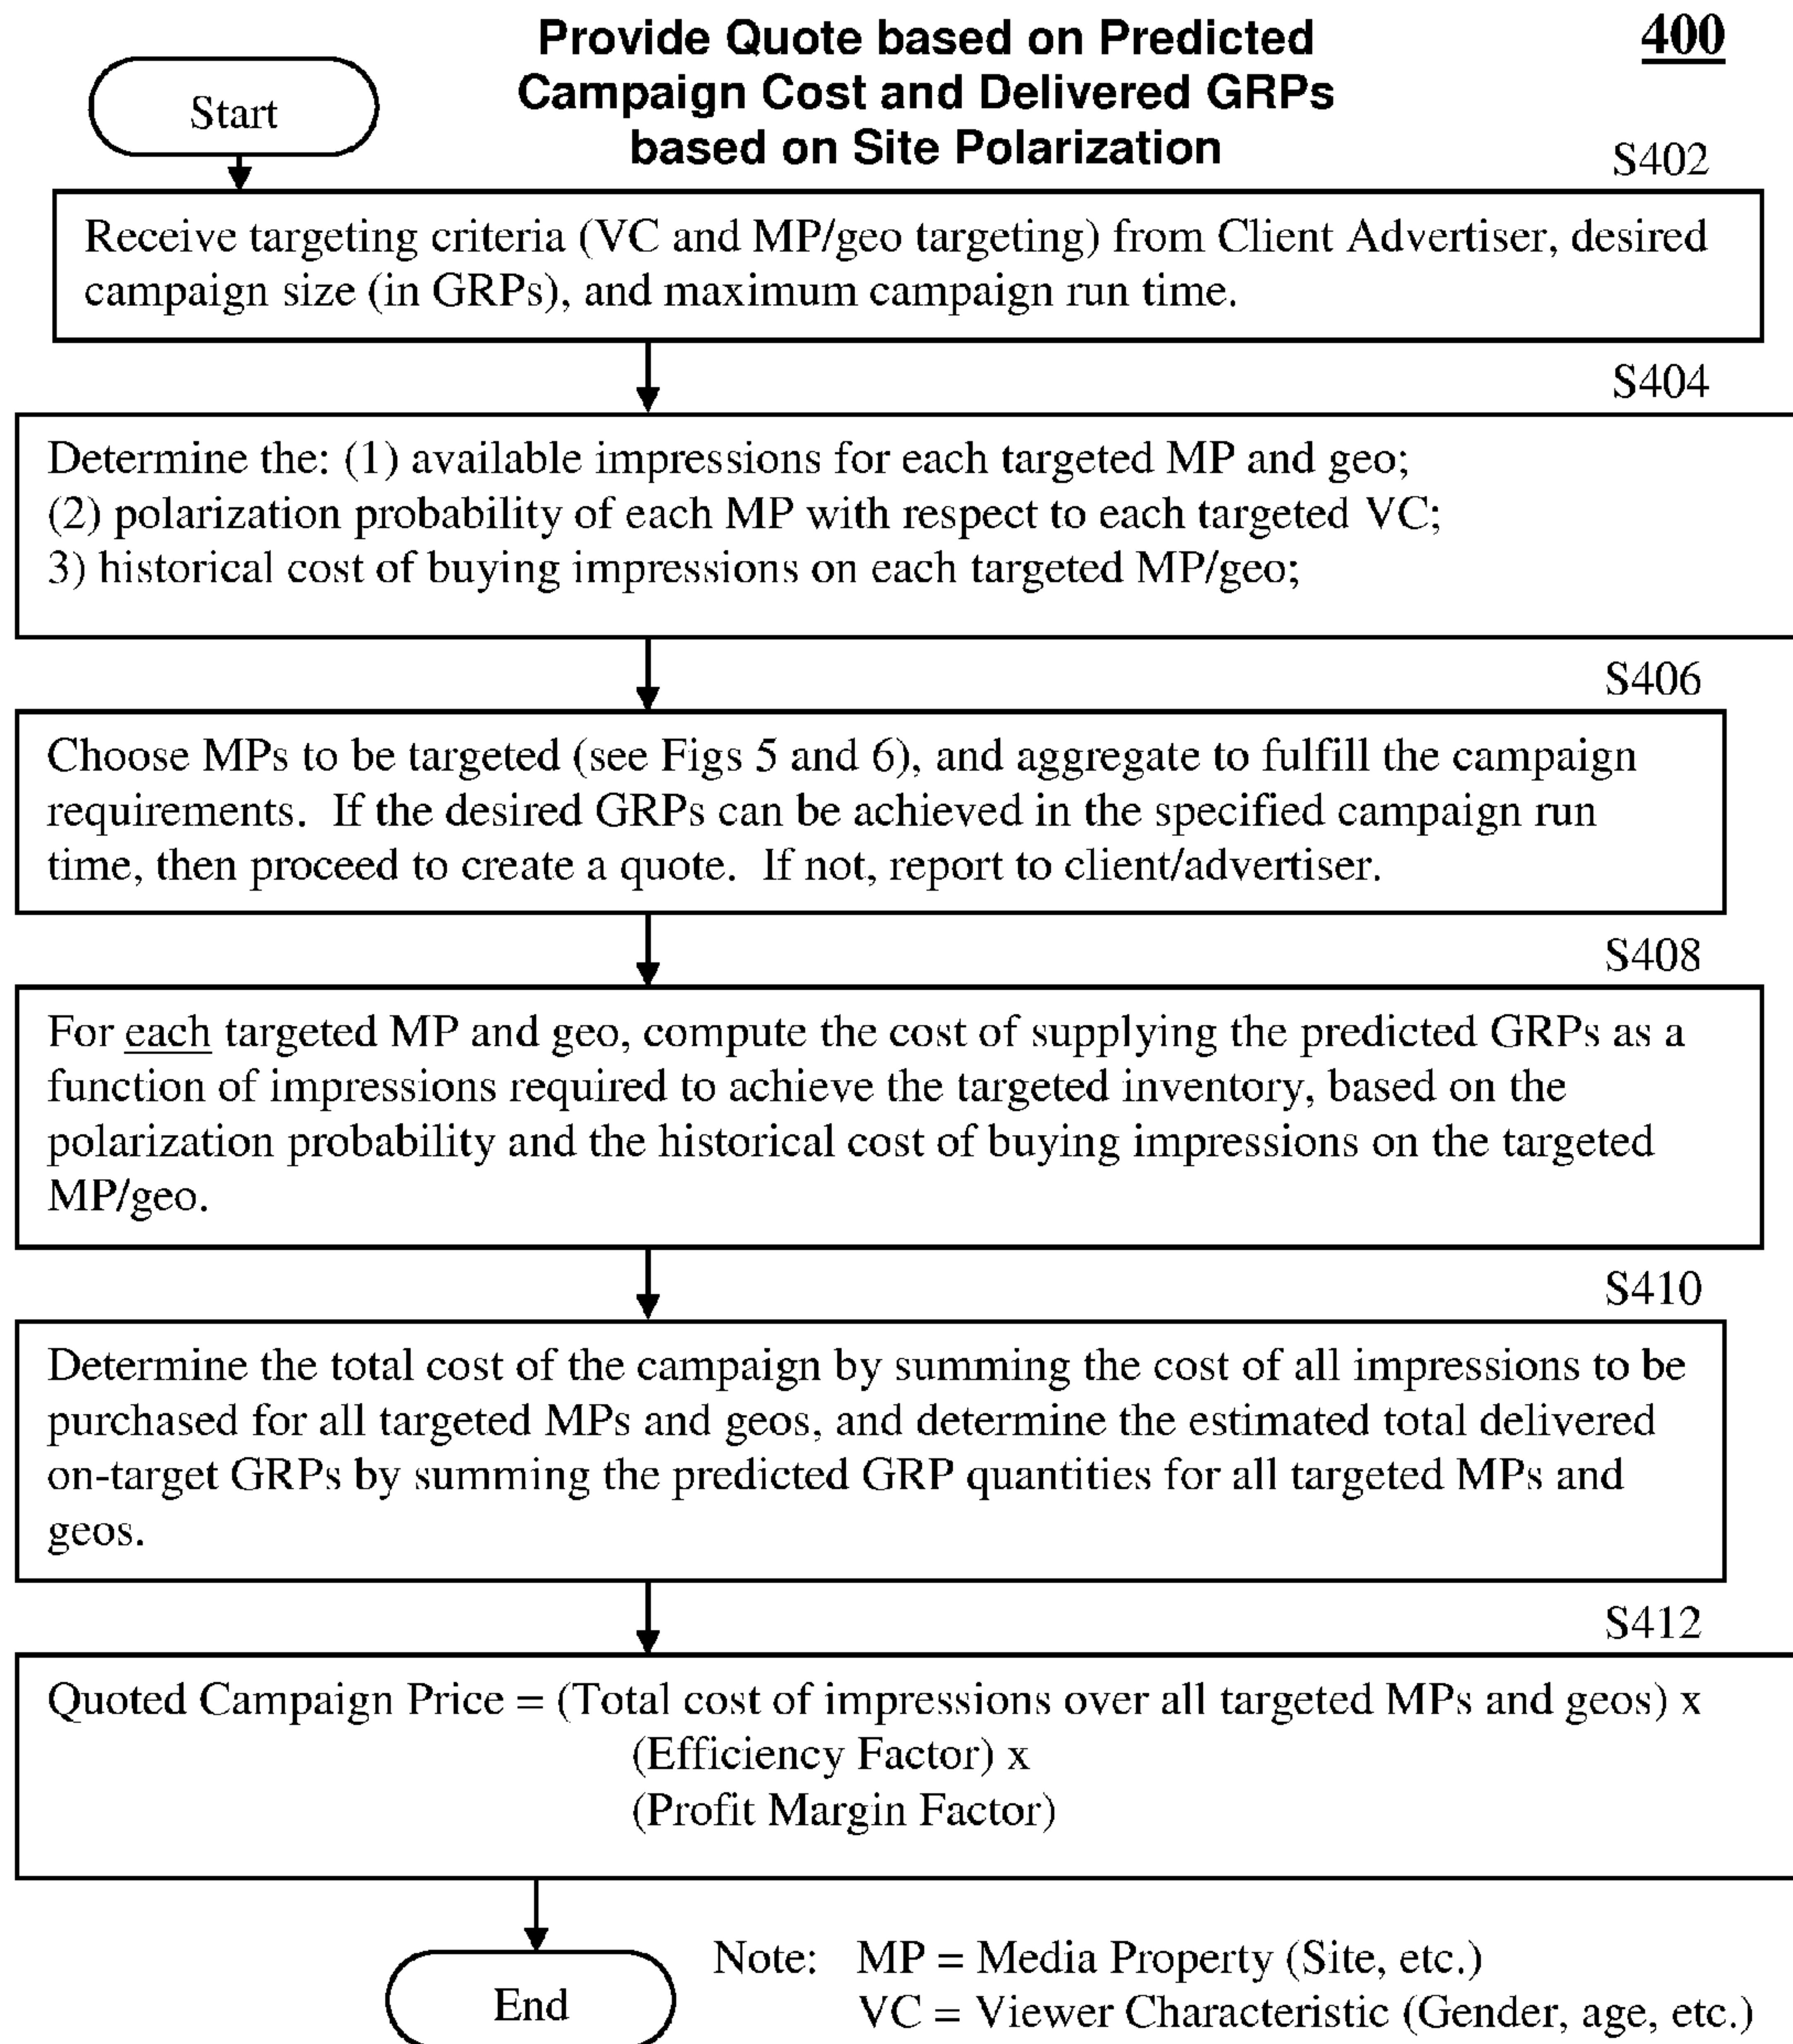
Provide Quote based on Predicted Campaign Cost and Delivered GRPs based on Site Polarization

400

Start

S402

Receive targeting criteria (VC and MP/geo targeting) from Client Advertiser, desired campaign size (in GRPs), and maximum campaign run time.

S404

Determine the: (1) available impressions for each targeted MP and geo;
(2) polarization probability of each MP with respect to each targeted VC;
3) historical cost of buying impressions on each targeted MP/geo;

S406

Choose MPs to be targeted (see Figs 5 and 6), and aggregate to fulfill the campaign requirements. If the desired GRPs can be achieved in the specified campaign run time, then proceed to create a quote. If not, report to client/advertiser.

S408

For each targeted MP and geo, compute the cost of supplying the predicted GRPs as a function of impressions required to achieve the targeted inventory, based on the polarization probability and the historical cost of buying impressions on the targeted MP/geo.

S410

Determine the total cost of the campaign by summing the cost of all impressions to be purchased for all targeted MPs and geos, and determine the estimated total delivered on-target GRPs by summing the predicted GRP quantities for all targeted MPs and geos.

S412

Quoted Campaign Price = (Total cost of impressions over all targeted MPs and geos) x
(Efficiency Factor) x
(Profit Margin Factor)

End

Note: MP = Media Property (Site, etc.)
VC = Viewer Characteristic (Gender, age, etc.)